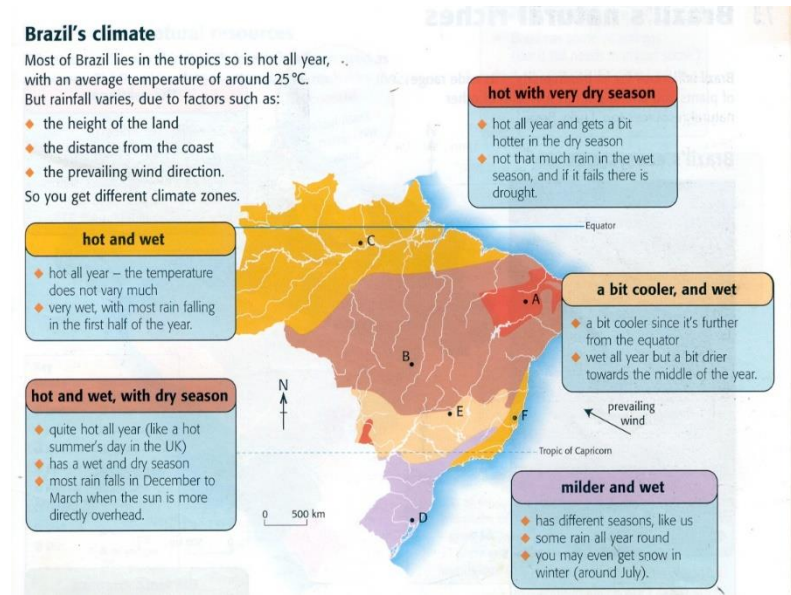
Brazil's climate

Most of Brazil lies in the tropics so is hot all year, with an average temperature of around 25 °C. But rainfall varies, due to factors such as:

- the height of the land
- the distance from the coast
- the prevailing wind direction.

So you get different climate zones.

hot with very dry season

- hot all year and gets a bit hotter in the dry season
- not that much rain in the wet season, and if it fails there is drought.

hot and wet

- hot all year – the temperature does not vary much
- very wet, with most rain falling in the first half of the year.

Equator

C

A

a bit cooler, and wet

- a bit cooler since it's further from the equator
- wet all year but a bit drier towards the middle of the year.

B

N

hot and wet, with dry season

- quite hot all year (like a hot summer's day in the UK)
- has a wet and dry season
- most rain falls in December to March when the sun is more directly overhead.

E

F

prevailing wind

Tropic of Capricorn

0 500 km

D

milder and wet

- has different seasons, like us
- some rain all year round
- you may even get snow in winter (around July).

Brazil's natural riches